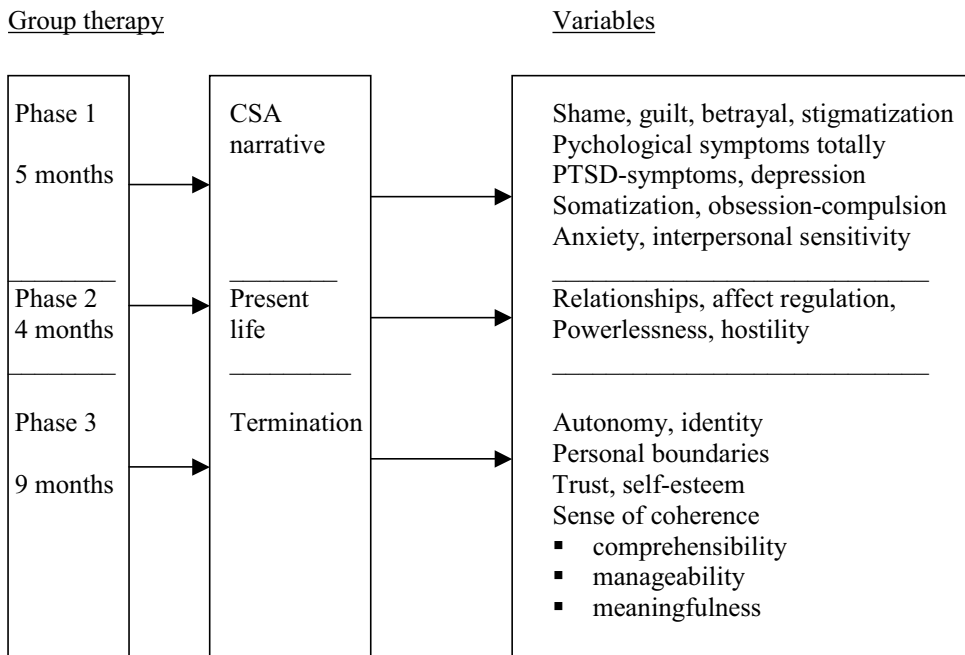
Group therapy

Variables

Phase 1

5 months

CSA narrative

Shame, guilt, betrayal, stigmatization
Pychological symptoms totally
PTSD-symptoms, depression
Somatization, obsession-compulsion
Anxiety, interpersonal sensitivity

Phase 2
4 months

Present life

Relationships, affect regulation,
Powerlessness, hostility

Phase 3

9 months

Termination

Autonomy, identity
Personal boundaries
Trust, self-esteem
Sense of coherence
- comprehensibility
- manageability
- meaningfulness